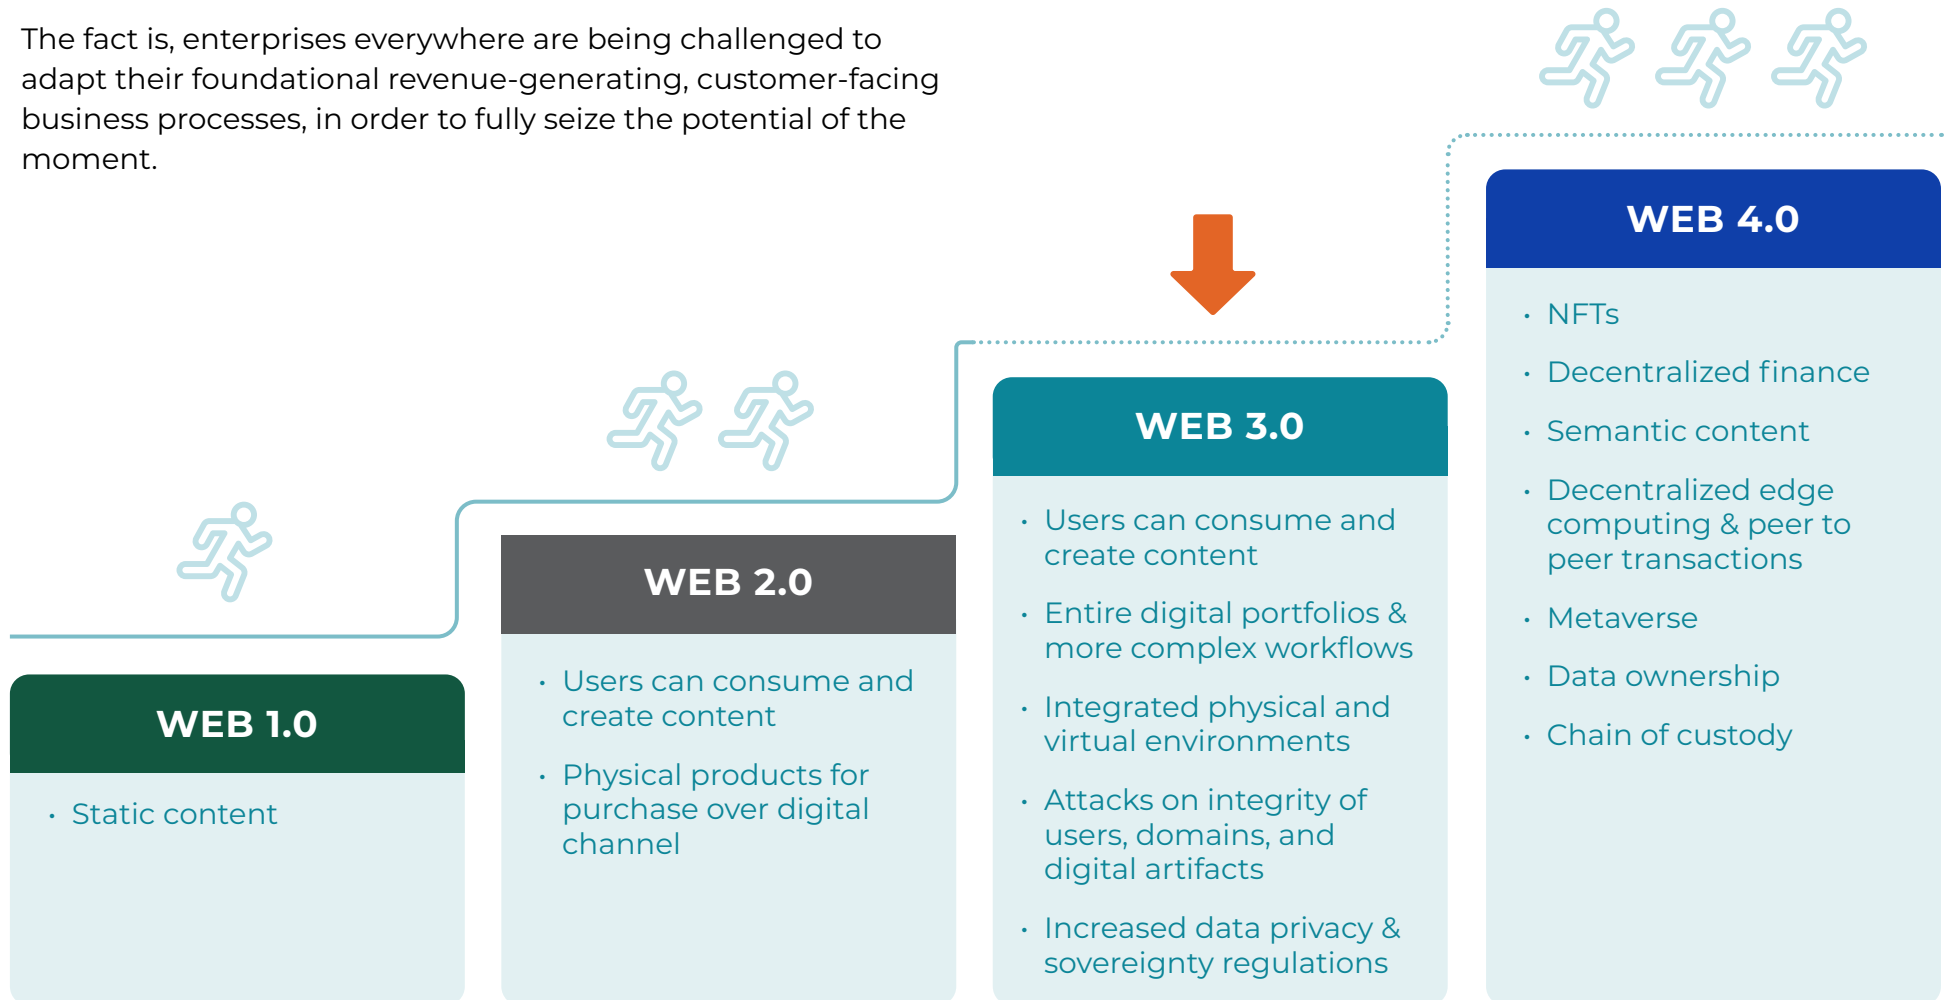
The fact is, enterprises everywhere are being challenged to adapt their foundational revenue-generating, customer-facing business processes, in order to fully seize the potential of the moment.

WEB 1.0

- Static content

WEB 2.0

- Users can consume and create content
- Physical products for purchase over digital channel

WEB 3.0

- Users can consume and create content
- Entire digital portfolios & more complex workflows
- Integrated physical and virtual environments
- Attacks on integrity of users, domains, and digital artifacts
- Increased data privacy & sovereignty regulations

WEB 4.0

- NFTs
- Decentralized finance
- Semantic content
- Decentralized edge computing & peer to peer transactions
- Metaverse
- Data ownership
- Chain of custody